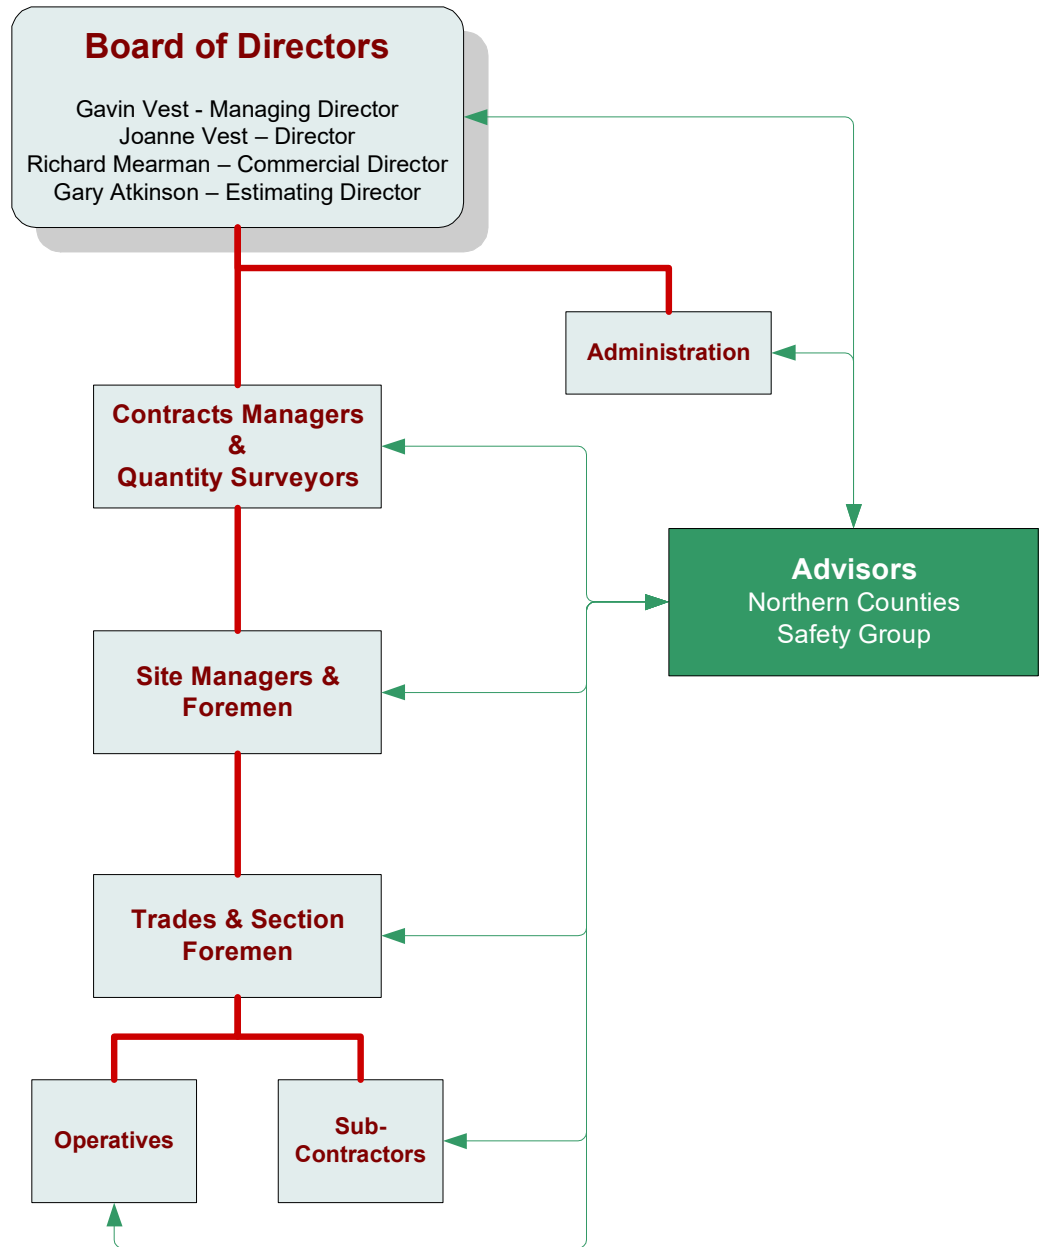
Board of Directors

Gavin Vest - Managing Director
Joanne Vest – Director
Richard Mearman – Commercial Director
Gary Atkinson – Estimating Director

Administration

Contracts Managers & Quantity Surveyors

Advisors
Northern Counties Safety Group

Site Managers & Foremen

Trades & Section Foremen

Operatives

Sub-Contractors